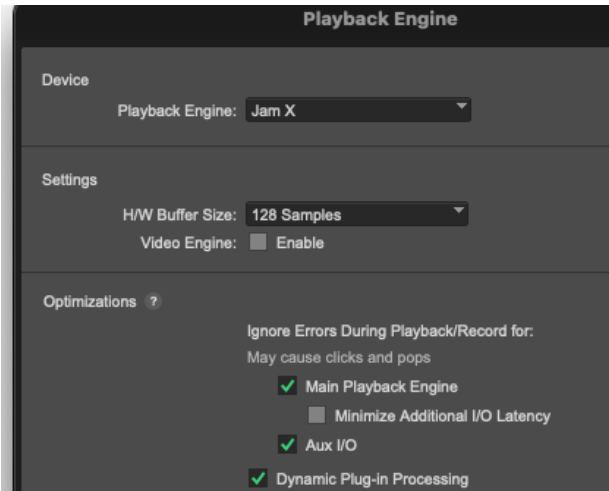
Playback Engine

Device

Playback Engine: Jam X

Settings

H/W Buffer Size: 128 Samples

Video Engine: Enable

Optimizations ?

Ignore Errors During Playback/Record for:

May cause clicks and pops

Main Playback Engine

Minimize Additional I/O Latency

Aux I/O

Dynamic Plug-in Processing